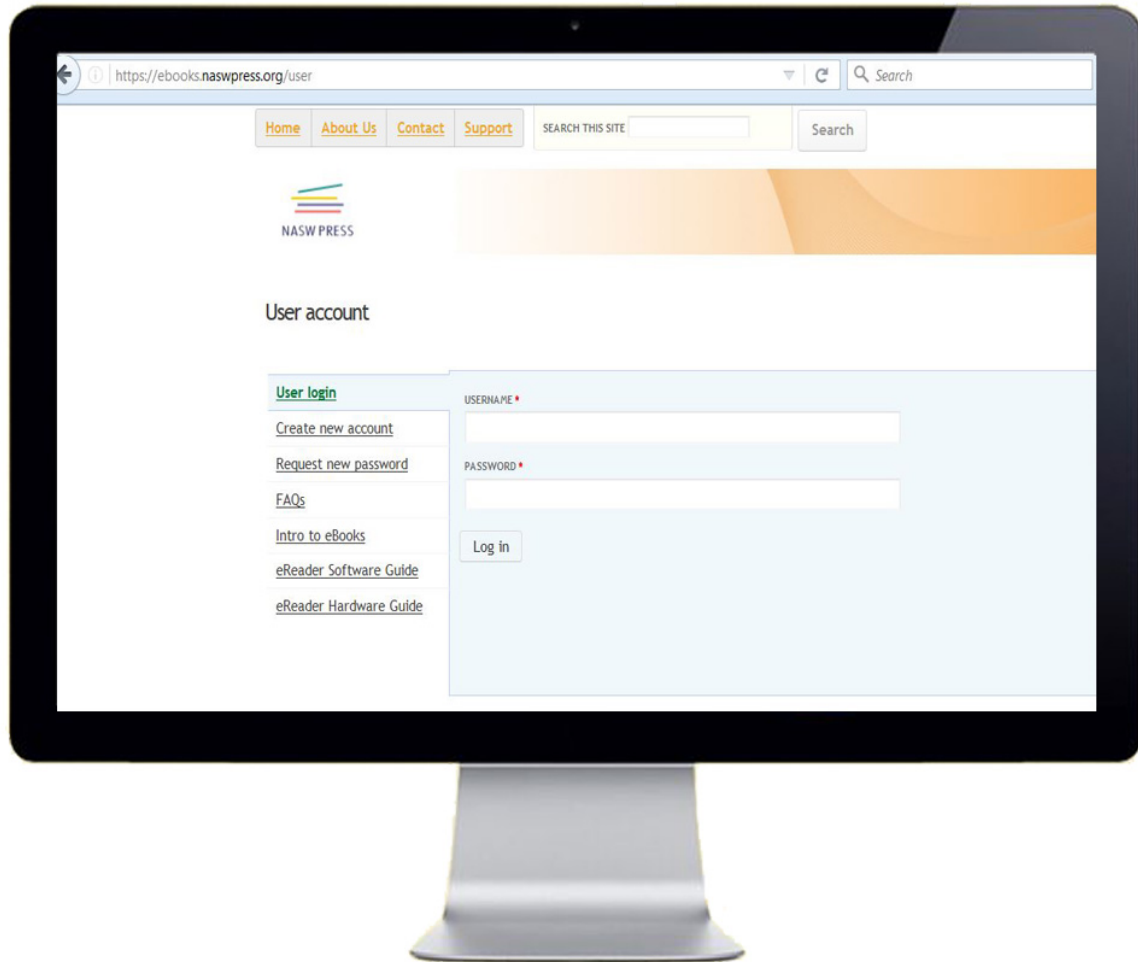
https://ebooks.naswpress.org/user

Search

Home | About Us | Contact | Support

SEARCH THIS SITE

Search

NASW PRESS

User account

User login

Create new account

Request new password

FAQs

Intro to eBooks

eReader Software Guide

eReader Hardware Guide

USERNAME *

PASSWORD *

Log in